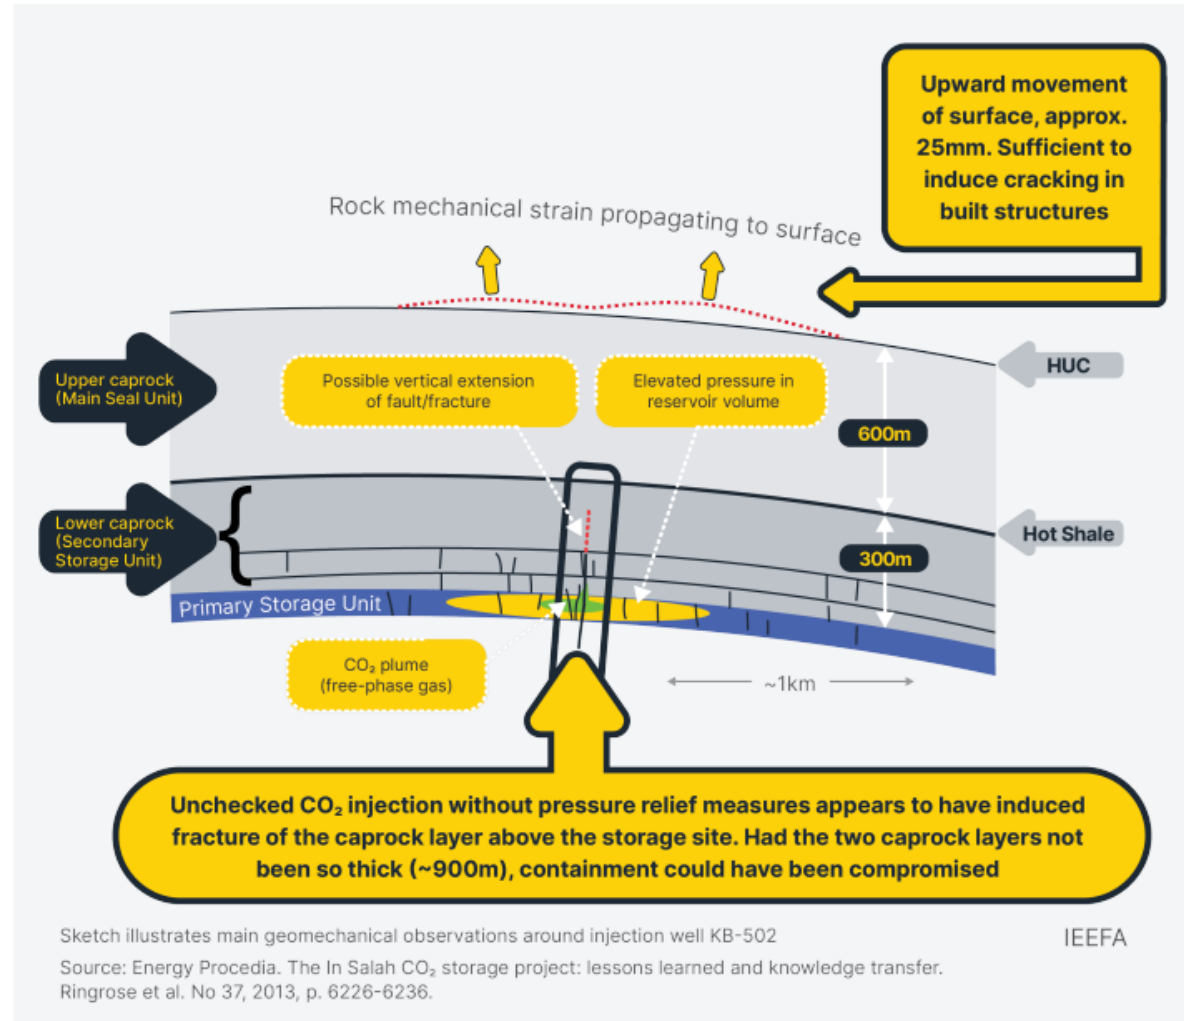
Upward movement of surface, approx. 25mm. Sufficient to induce cracking in built structures

Rock mechanical strain propagating to surface

Upper caprock (Main Seal Unit)

Possible vertical extension of fault/fracture

Elevated pressure in reservoir volume

HUC

600m

Lower caprock (Secondary Storage Unit)

Hot Shale

300m

Primary Storage Unit

$CO_2$ plume (free-phase gas)

~1km

Unchecked $CO_2$ injection without pressure relief measures appears to have induced fracture of the caprock layer above the storage site. Had the two caprock layers not been so thick (~900m), containment could have been compromised

Sketch illustrates main geomechanical observations around injection well KB-502

IEEFA

Source: Energy Procedia. The In Salah $CO_2$ storage project: lessons learned and knowledge transfer. Ringrose et al. No 37, 2013, p. 6226-6236.